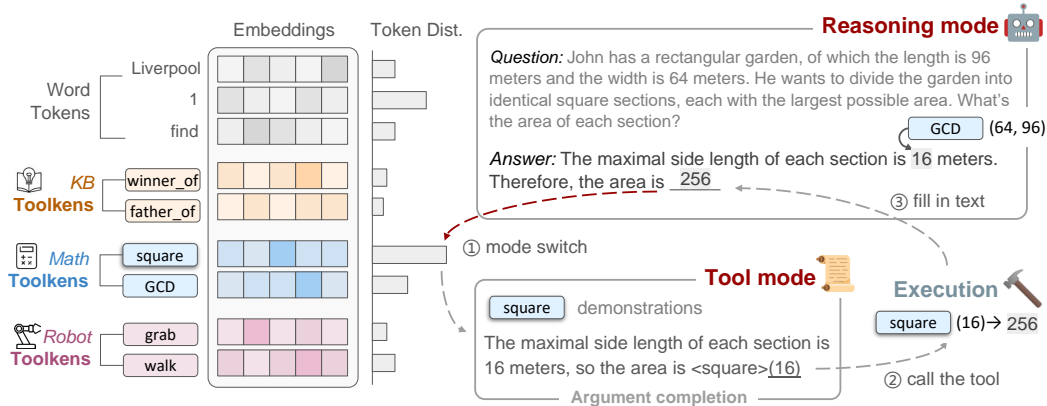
Embeddings

Token Dist.

Word Tokens

Liverpool

1

find

KB Toolkens

winner_of

father_of

Math Toolkens

square

GCD

Robot Toolkens

grab

walk

Reasoning mode

*Question:* John has a rectangular garden, of which the length is 96 meters and the width is 64 meters. He wants to divide the garden into identical square sections, each with the largest possible area. What's the area of each section?

GCD (64, 96)

*Answer:* The maximal side length of each section is 16 meters. Therefore, the area is 256

③ fill in text

① mode switch

Tool mode

square demonstrations

The maximal side length of each section is 16 meters, so the area is <square>(16)

Argument completion

Execution

square (16)→ 256

② call the tool